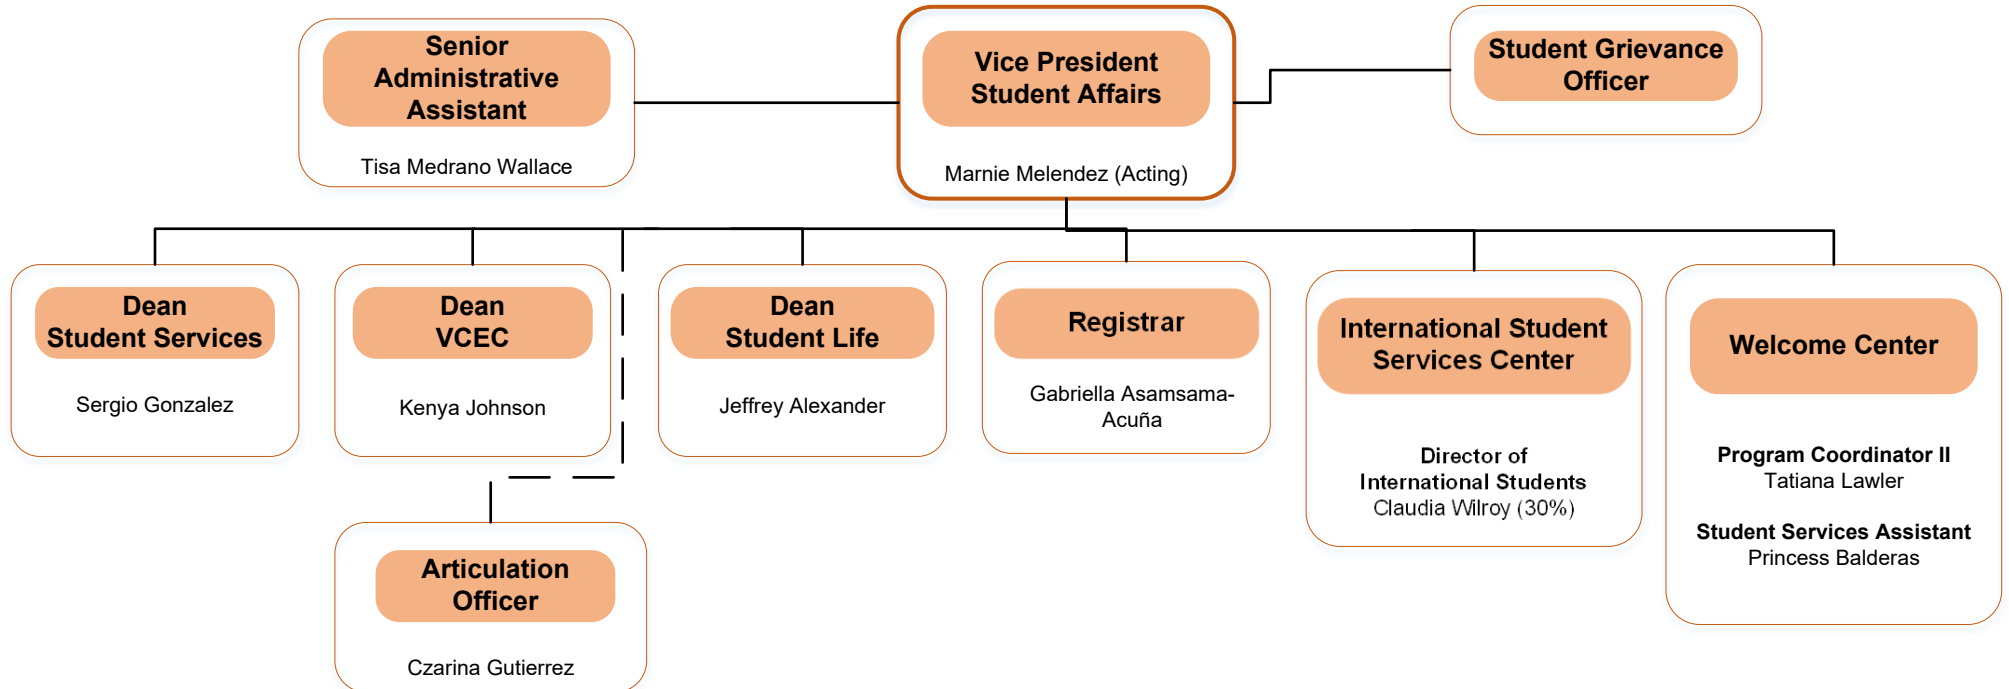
Senior Administrative Assistant

Tisa Medrano Wallace

Vice President Student Affairs

Marnie Melendez (Acting)

Student Grievance Officer

Dean Student Services

Sergio Gonzalez

Dean VCEC

Kenya Johnson

Dean Student Life

Jeffrey Alexander

Registrar

Gabriella Asamsama-Acuña

International Student Services Center

Director of International Students
Claudia Wilroy (30%)

Welcome Center

Program Coordinator II
Tatiana Lawler

Student Services Assistant
Princess Balderas

Articulation Officer

Czarina Gutierrez